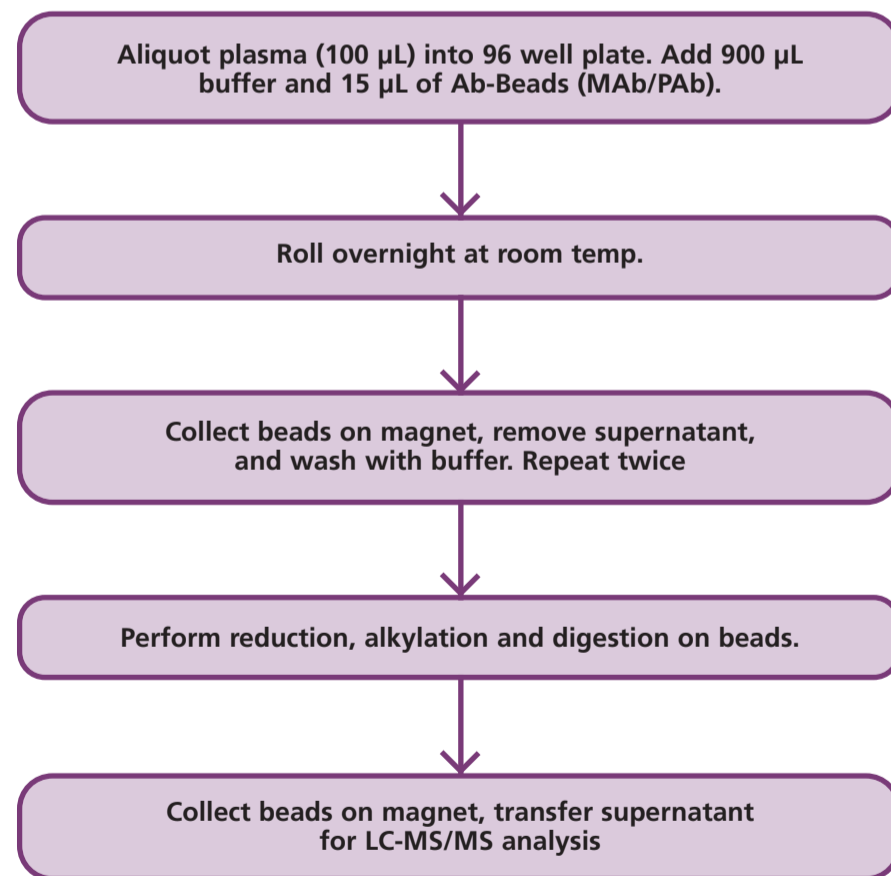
Aliquot plasma (100 µL) into 96 well plate. Add 900 µL buffer and 15 µL of Ab-Beads (MAb/PAb).

Roll overnight at room temp.

Collect beads on magnet, remove supernatant, and wash with buffer. Repeat twice

Perform reduction, alkylation and digestion on beads.

Collect beads on magnet, transfer supernatant for LC-MS/MS analysis